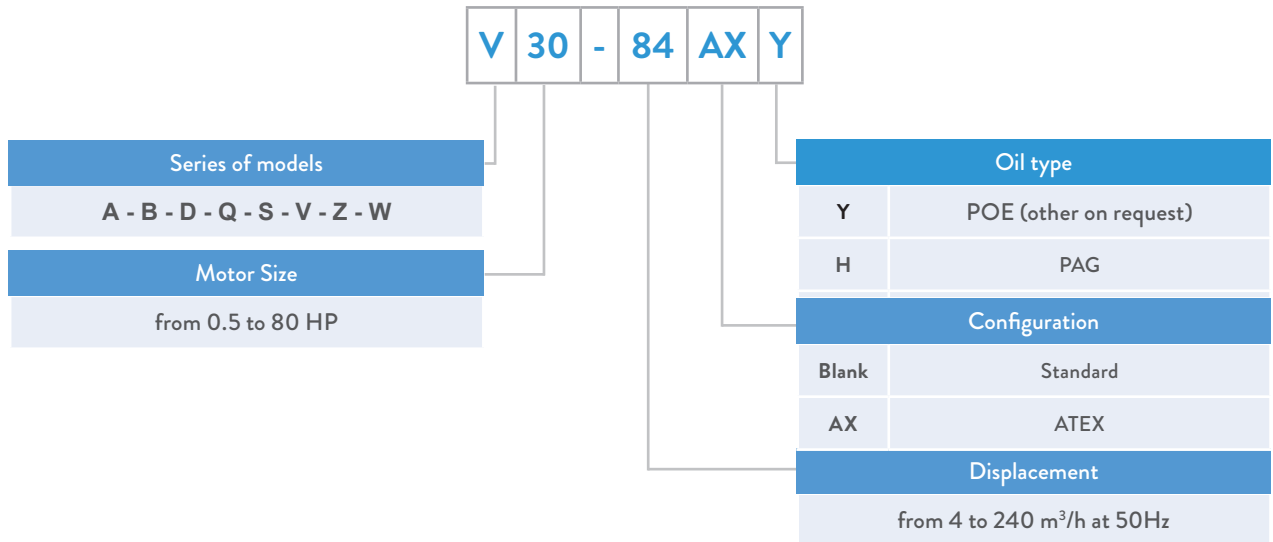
| V | 30 | - | 84 | AX | Y |
|---|---|---|---|---|---|

Series of models

A - B - D - Q - S - V - Z - W

Motor Size

from 0.5 to 80 HP

| Oil type | |
|---|---|
| Y | POE (other on request) |
| H | PAG |

| Configuration | |
|---|---|
| Blank | Standard |
| AX | ATEX |

Displacement

from 4 to 240 $m^3/h$ at 50Hz